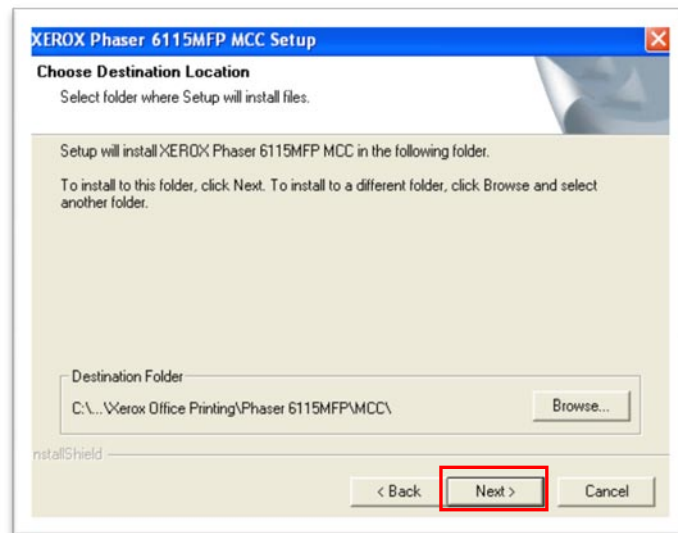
XEROX Phaser 6115MFP MCC Setup

Choose Destination Location

Select folder where Setup will install files.

Setup will install XEROX Phaser 6115MFP MCC in the following folder.

To install to this folder, click Next. To install to a different folder, click Browse and select another folder.

Destination Folder

C:\...\Xerox Office Printing\Phaser 6115MFP\MCC\

Browse...

nstallShield

< Back

Next >

Cancel